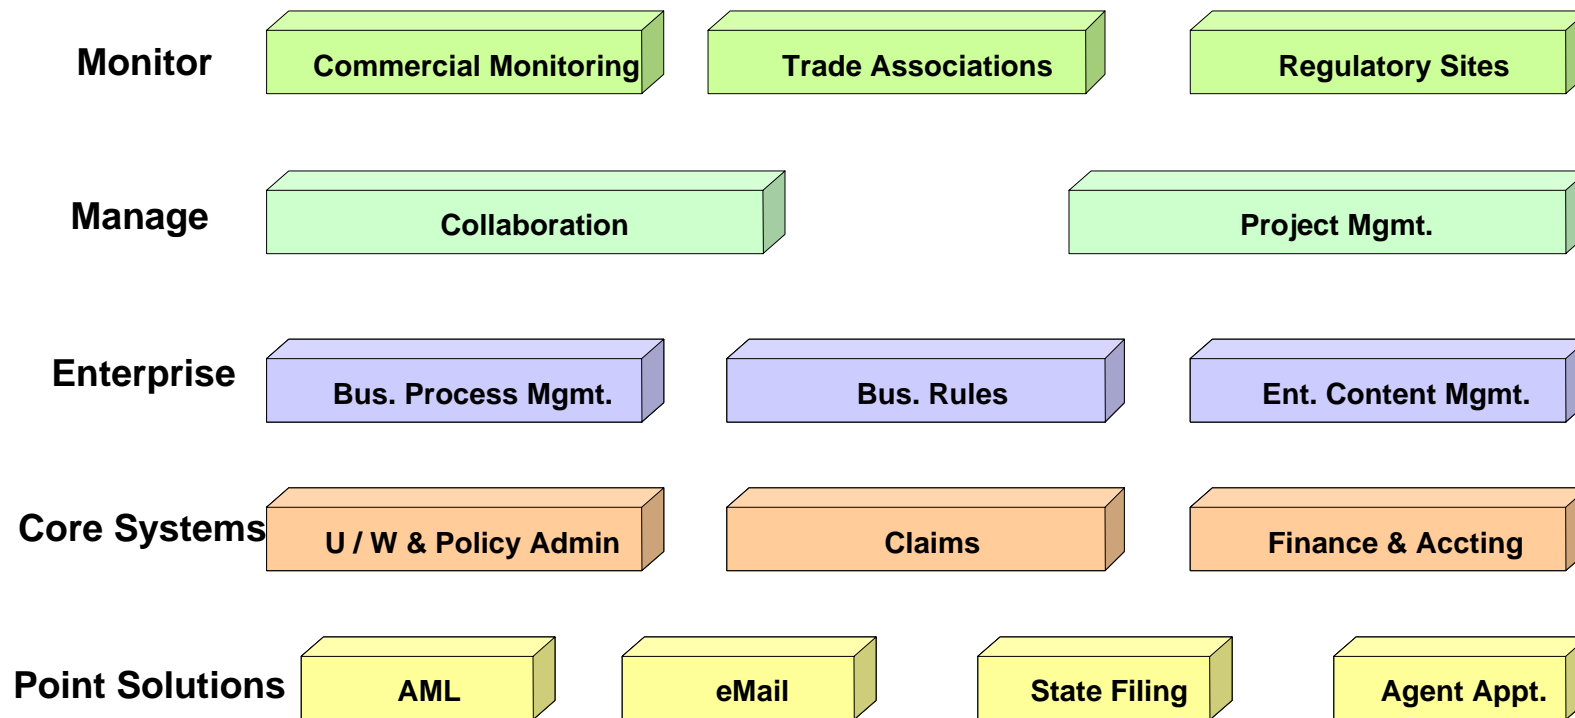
Monitor

Commercial Monitoring

Trade Associations

Regulatory Sites

Manage

Collaboration

Project Mgmt.

Enterprise

Bus. Process Mgmt.

Bus. Rules

Ent. Content Mgmt.

Core Systems

U / W & Policy Admin

Claims

Finance & Accting

Point Solutions

AML

eMail

State Filing

Agent Appt.